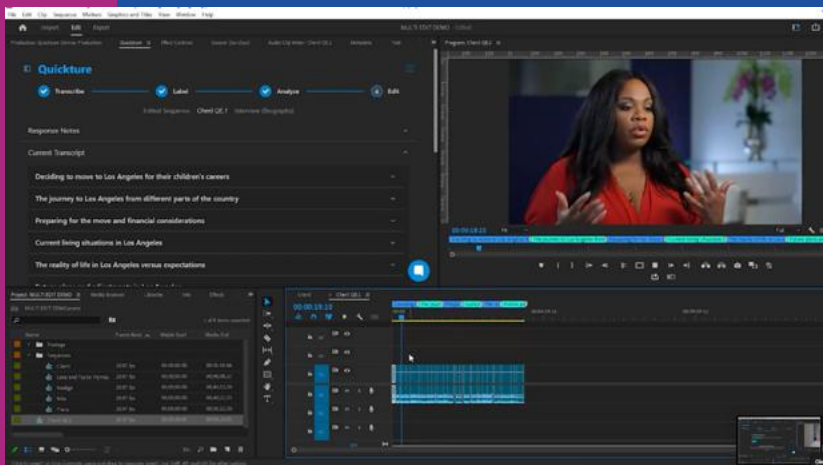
File Edit Clip Sequence Markers Graphics and Titles View Window Help

Import Edit Export

MULTI TEXT DEMO

Quickture

Program: Cheri QE.1

Quickture

Transcribe

Label

Analyze

Edit

Edited Sequence: Cheri QE.1

Response Notes

Current Transcript

Deciding to move to Los Angeles for their children's careers

The journey to Los Angeles from different parts of the country

Preparing for the move and financial considerations

Current living situations in Los Angeles

The reality of life in Los Angeles versus expectations

00:00:19:13

Fit

Full

Project: MULTI TEXT DEMO

Media Browser

Libraries

Info

Effects

Name

Frame Rate

Media Start

Media End

Footage

Sequences

Cheri

Cheri QE.1

00:00:19:13